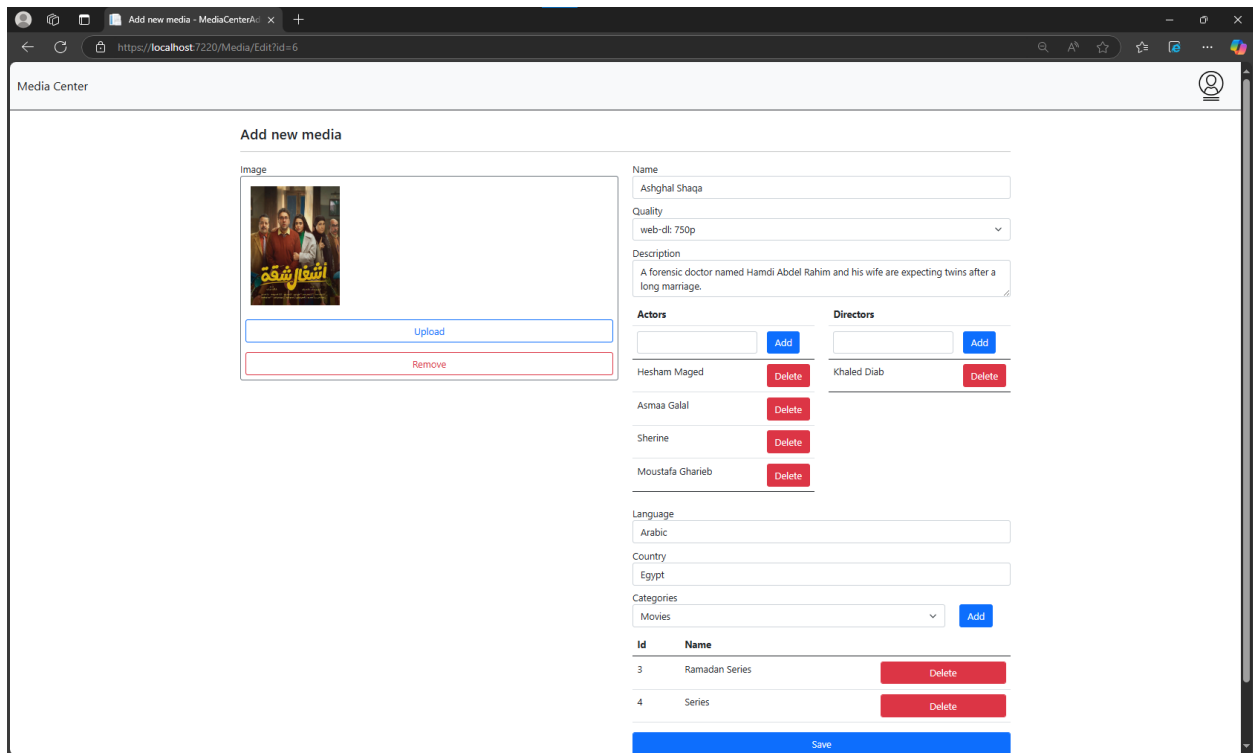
Add new media - MediaCenterAd ×

https://localhost:7220/Media/Edit?id=6

Media Center

Add new media

Image

أشغال شقة

Upload

Remove

Name
Ashghal Shaqa

Quality
web-dl: 750p

Description
A forensic doctor named Hamdi Abdel Rahim and his wife are expecting twins after a long marriage.

| Actors | |
|---|---|
| | Add |
| Hesham Maged | Delete |
| Asmaa Galal | Delete |
| Sherine | Delete |
| Moustafa Gharieb | Delete |

| Directors | |
|---|---|
| | Add |
| Khaled Diab | Delete |

Language
Arabic

Country
Egypt

Categories
Movies
Add

| Id | Name | |
|---|---|---|
| 3 | Ramadan Series | Delete |
| 4 | Series | Delete |

Save